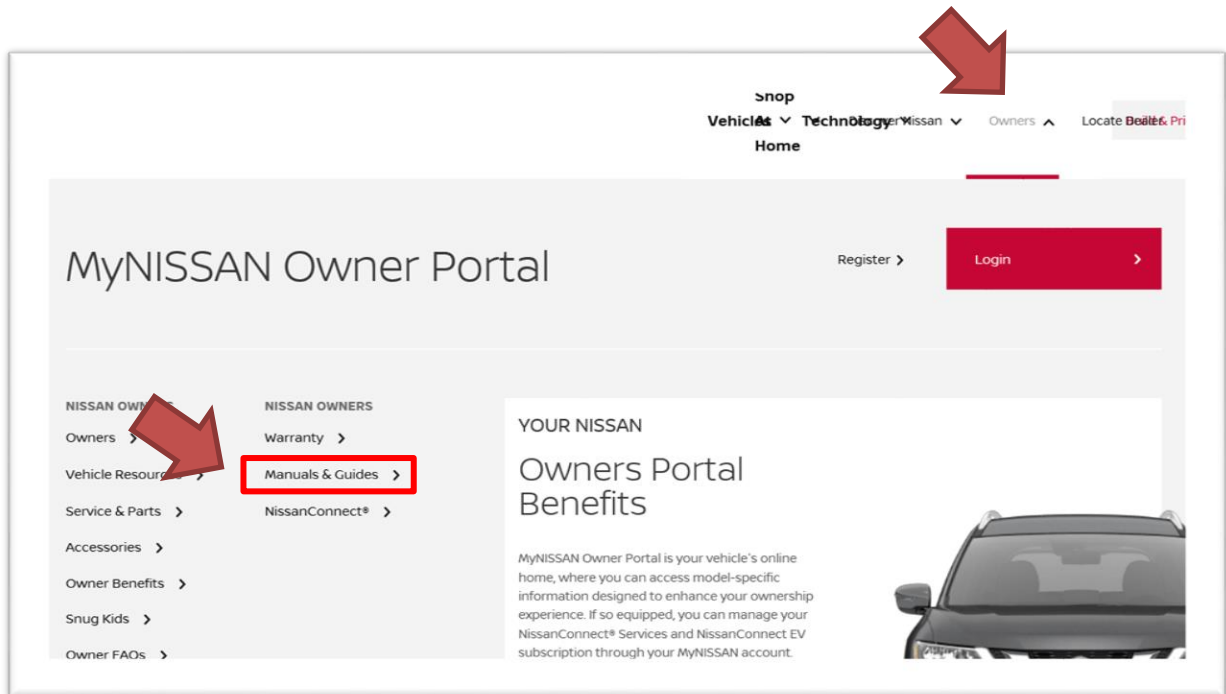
Vehicles Shop At Home Technology Discover Nissan Owners Locate Dealer Build & Pri

MyNISSAN Owner Portal

Register

Login

NISSAN OWN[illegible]

Owners

Vehicle Resour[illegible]

Service & Parts

Accessories

Owner Benefits

Snug Kids

Owner FAQs

NISSAN OWNERS

Warranty

Manuals & Guides

NissanConnect®

YOUR NISSAN

Owners Portal Benefits

MyNISSAN Owner Portal is your vehicle's online home, where you can access model-specific information designed to enhance your ownership experience. If so equipped, you can manage your NissanConnect® Services and NissanConnect EV subscription through your MyNISSAN account.